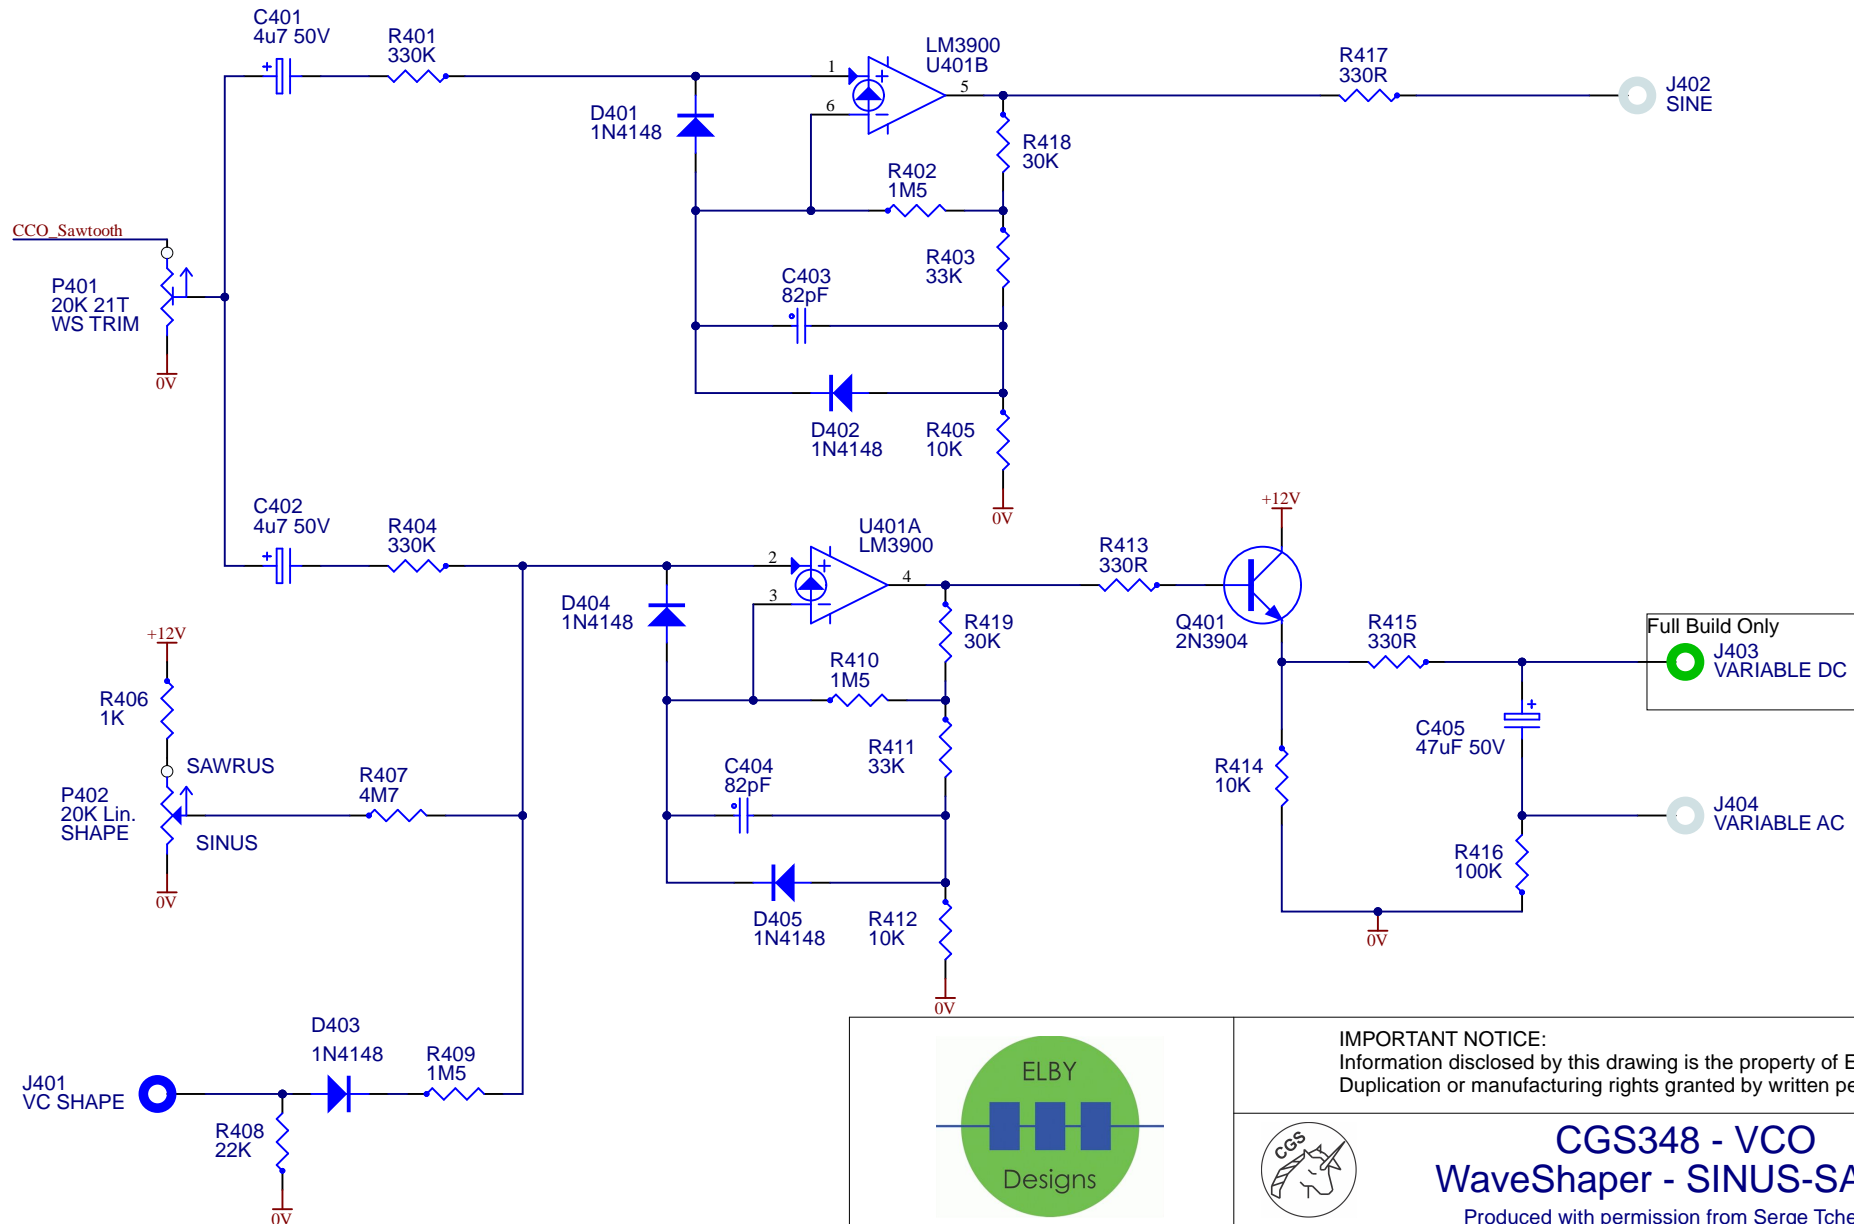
C401
4u7 50V

R401
330K

LM3900
U401B

1

6

5

R417
330R

J402
SINE

D401
1N4148

R418
30K

R402
1M5

CCO_Sawtooth

P401
20K 21T
WS TRIM

0V

C403
82pF

R403
33K

D402
1N4148

R405
10K

0V

+12V

C402
4u7 50V

R404
330K

U401A
LM3900

2

3

4

R413
330R

D404
1N4148

R419
30K

Q401
2N3904

R415
330R

Full Build Only
J403
VARIABLE DC

+12V

R410
1M5

R406
1K

C405
47uF 50V

SAWRUS

R411
33K

P402
20K Lin.
SHAPE

R407
4M7

C404
82pF

R414
10K

J404
VARIABLE AC

SINUS

R416
100K

0V

D405
1N4148

R412
10K

0V

0V

D403

1N4148

R409
1M5

J401
VC SHAPE

R408
22K

0V

ELBY

Designs

IMPORTANT NOTICE:
Information disclosed by this drawing is the property of E
Duplication or manufacturing rights granted by written pe

CGS

CGS348 - VCO
WaveShaper - SINUS-SA
Produced with permission from Serge Tche